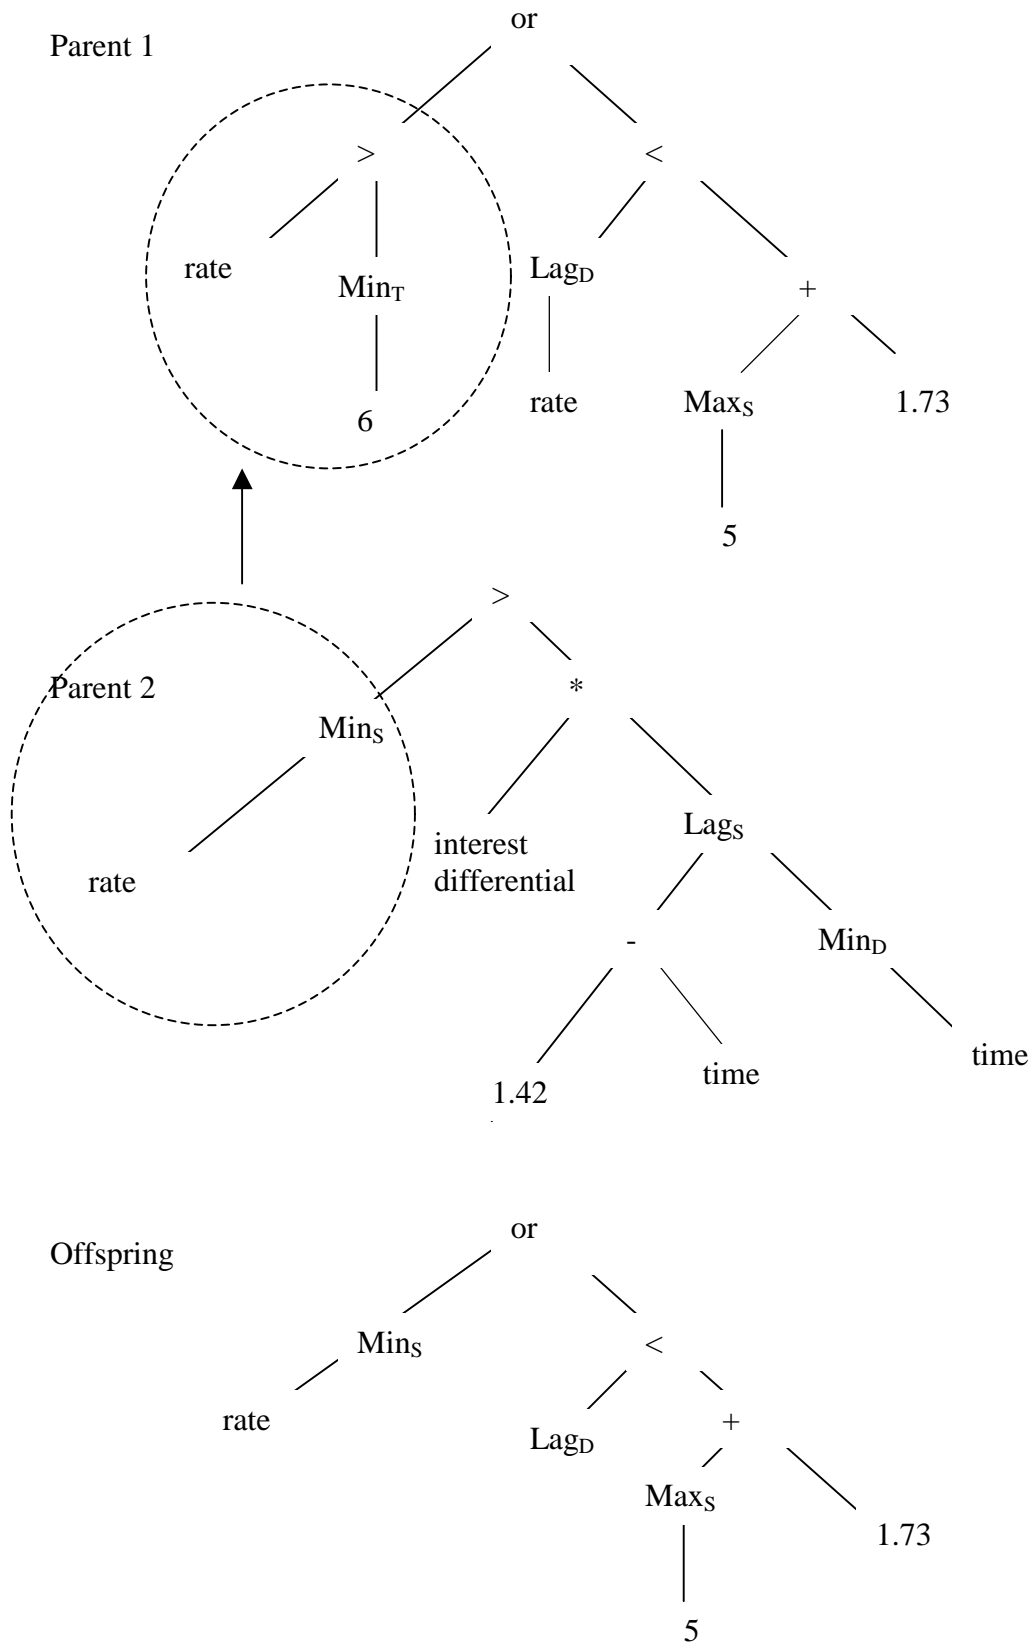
Parent 1

or

>

<

rate

$Min_T$

6

$Lag_D$

rate

+

$Max_S$

5

1.73

Parent 2

>

$Min_S$

rate

*

interest differential

$Lag_S$

-

1.42

time

$Min_D$

time

Offspring

or

$Min_S$

rate

<

$Lag_D$

+

$Max_S$

5

1.73